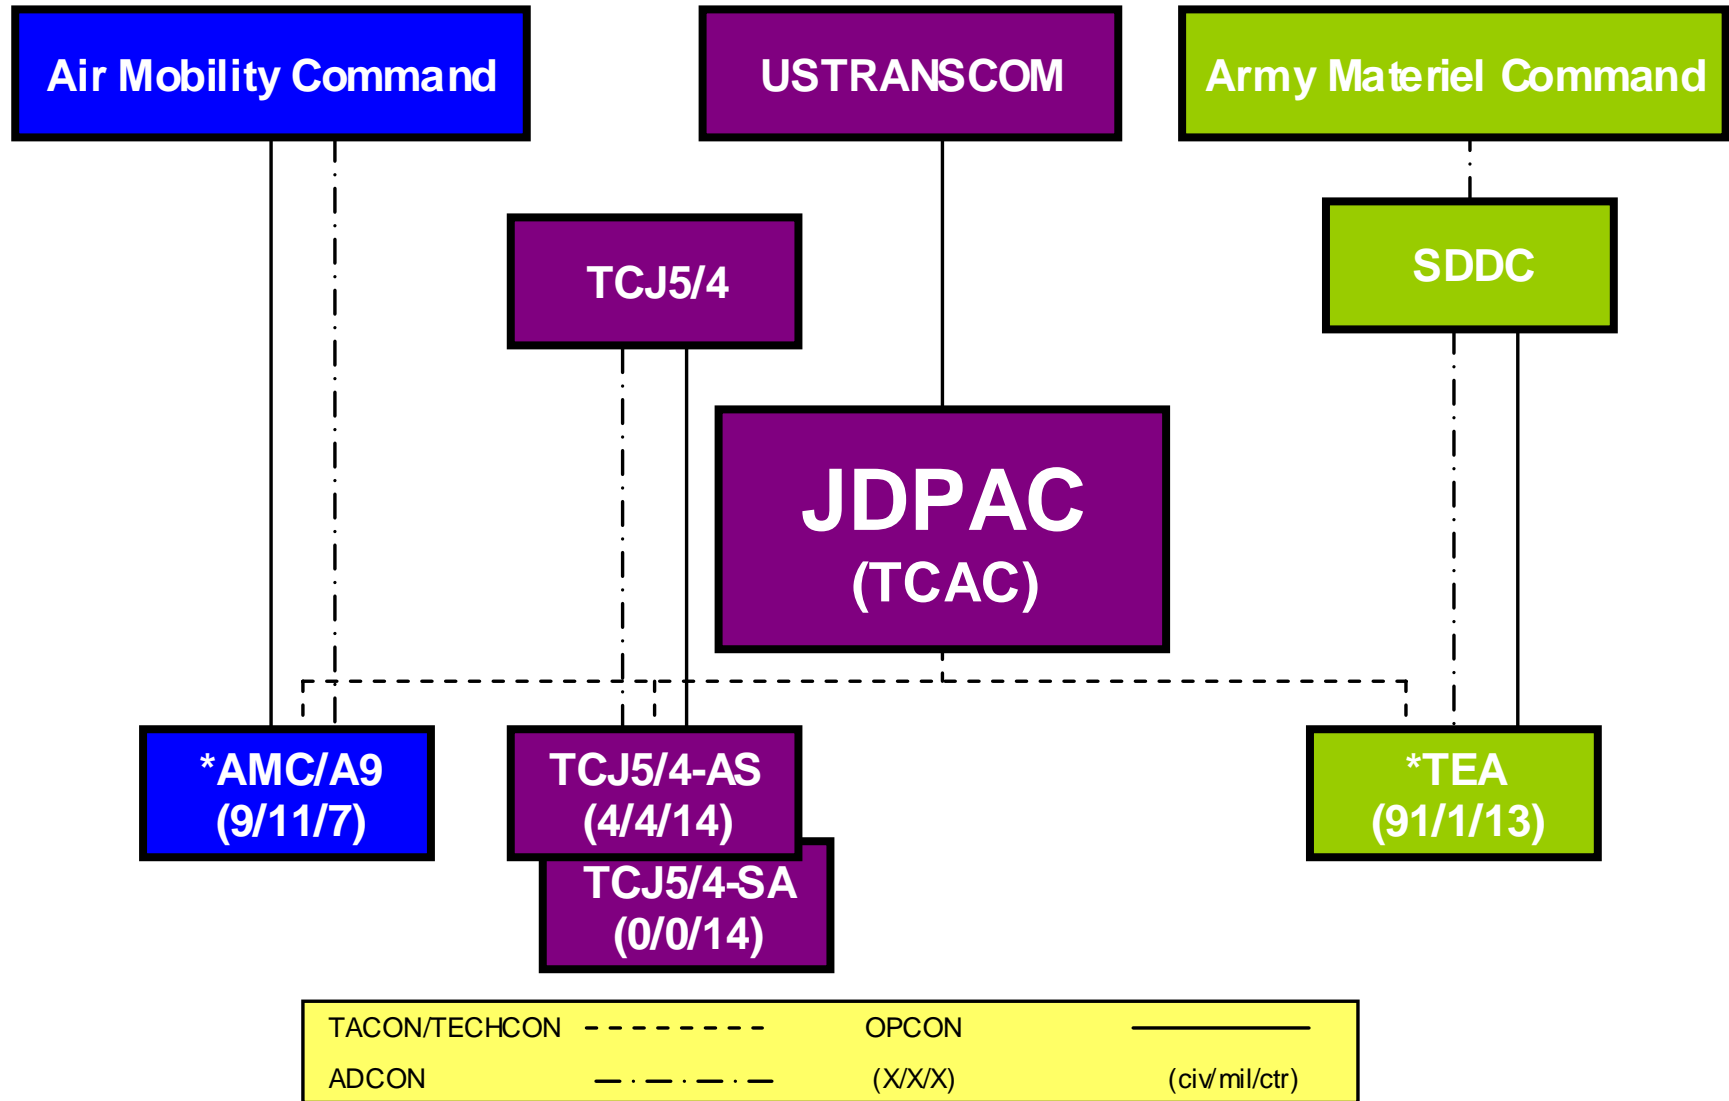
Air Mobility Command

USTRANSCOM

Army Materiel Command

TCJ5/4

SDDC

JDPAC
(TCAC)

*AMC/A9
(9/11/7)

TCJ5/4-AS
(4/4/14)

TCJ5/4-SA
(0/0/14)

*TEA
(91/1/13)

TACON/TECHCON

OPCON

ADCON

(X/X/X)

(civ/mil/ctr)